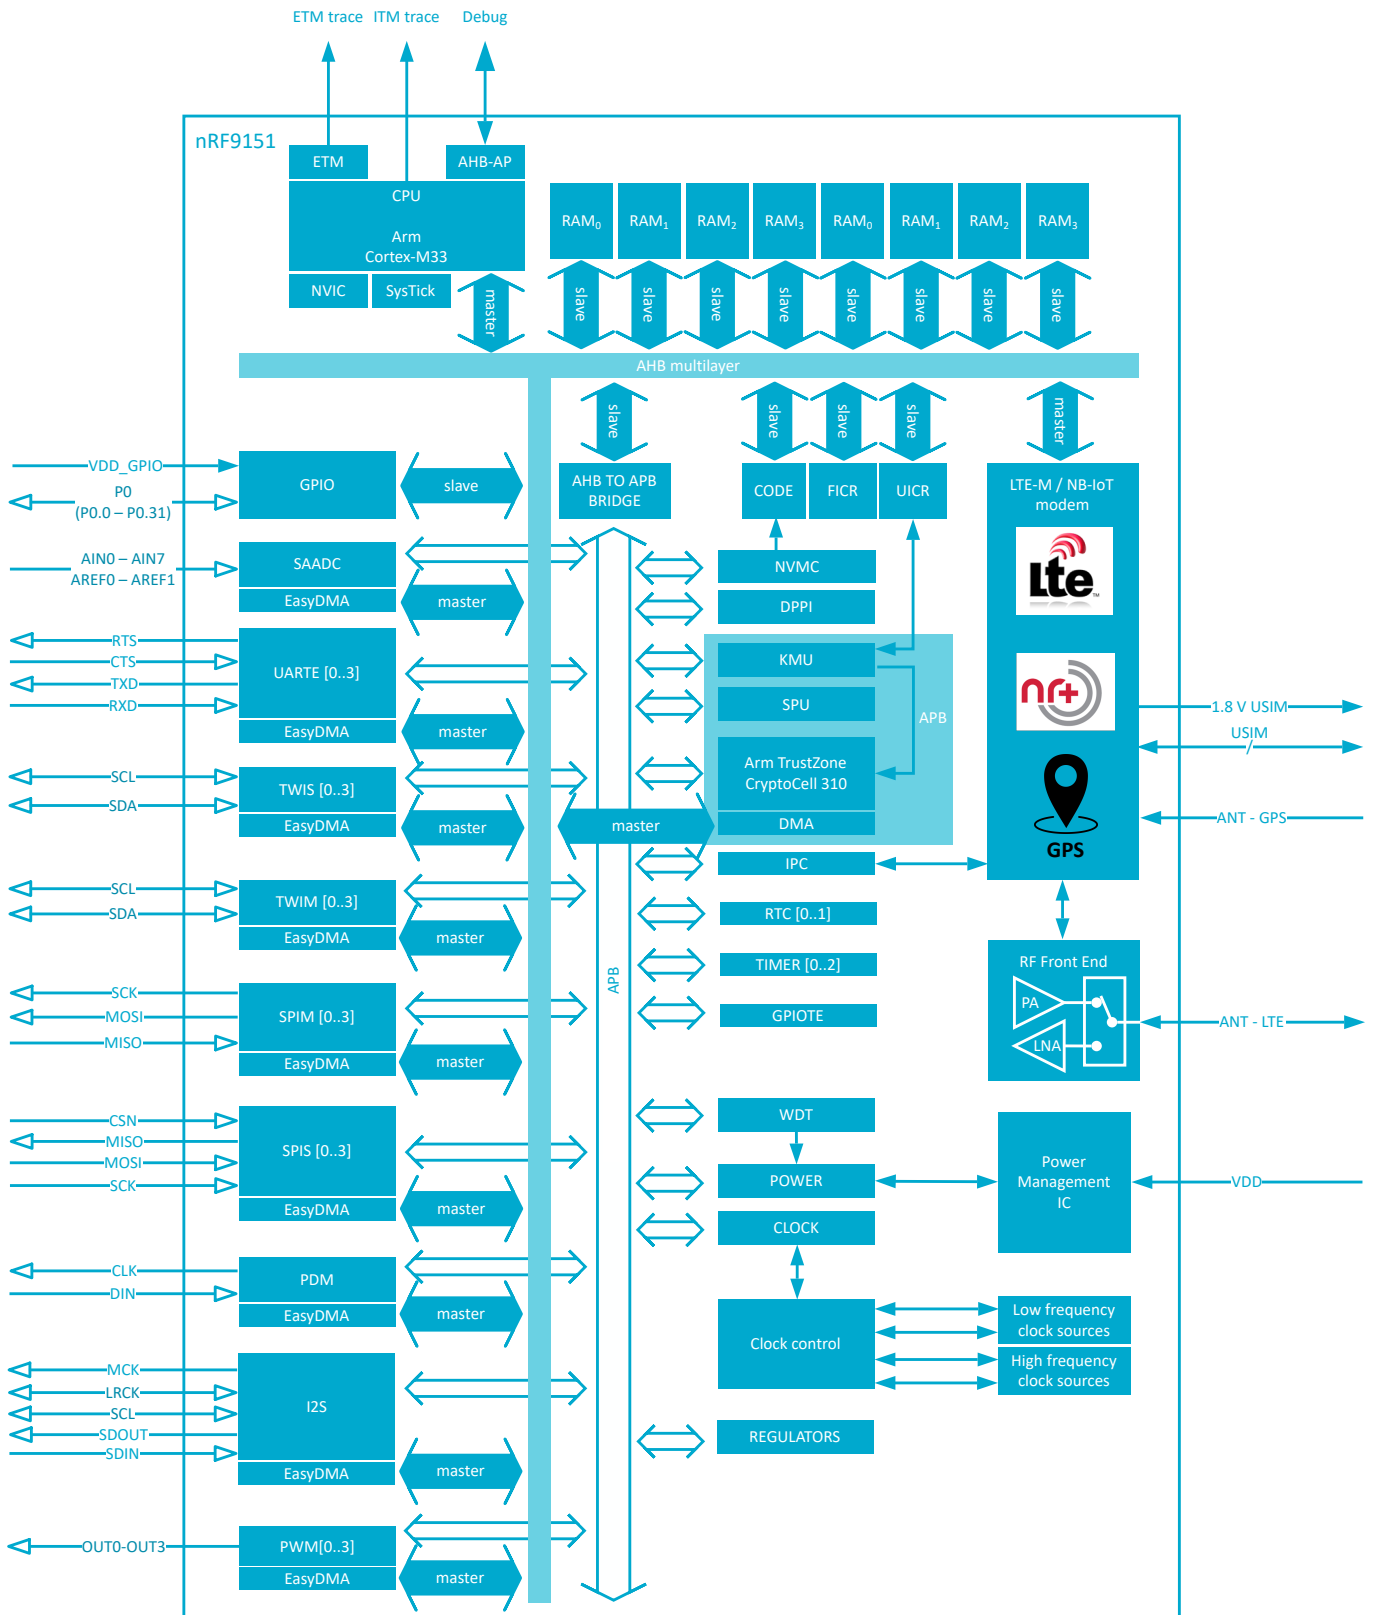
ETM trace ITM trace Debug

nRF9151

ETM
AHB-AP
CPU
Arm
Cortex-M33
NVIC
SysTick
master

$RAM_0$ $RAM_1$ $RAM_2$ $RAM_3$ $RAM_0$ $RAM_1$ $RAM_2$ $RAM_3$
slave slave slave slave slave slave slave slave

AHB multilayer

slave
AHB TO APB BRIDGE
slave slave slave
CODE FICR UICR
master
LTE-M / NB-IoT modem
Lte
GPS

VDD_GPIO
P0
(P0.0 – P0.31)
GPIO
slave

AIN0 – AIN7
AREF0 – AREF1
SAADC
EasyDMA
master

NVMC
DPPI
KMU
SPU
APB
Arm TrustZone CryptoCell 310
DMA
master

RTS
CTS
TXD
RXD
UARTE [0..3]
EasyDMA
master

1.8 V USIM
USIM
ANT - GPS

SCL
SDA
TWIS [0..3]
EasyDMA
master

IPC

SCL
SDA
TWIM [0..3]
EasyDMA
master

RTC [0..1]
TIMER [0..2]
GPIOTE

RF Front End
PA
LNA
ANT - LTE

SCK
MOSI
MISO
SPIM [0..3]
EasyDMA
master

APB

CSN
MISO
MOSI
SCK
SPIS [0..3]
EasyDMA
master

WDT
POWER
CLOCK
Power Management IC
VDD

CLK
DIN
PDM
EasyDMA
master

Clock control
Low frequency clock sources
High frequency clock sources

MCK
LRCK
SCL
SDOUT
SDIN
I2S
EasyDMA
master

REGULATORS

OUT0-OUT3
PWM[0..3]
EasyDMA
master